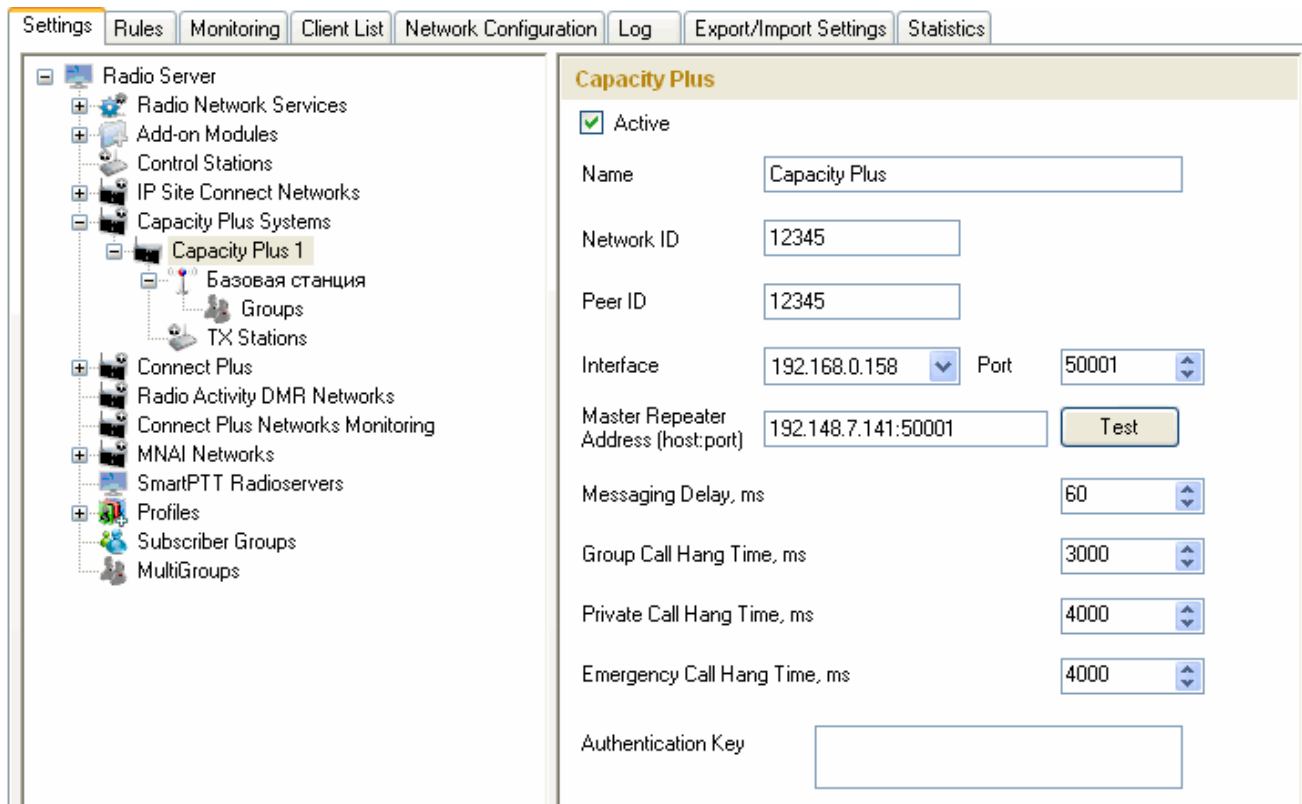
Settings | Rules | Monitoring | Client List | Network Configuration | Log | Export/Import Settings | Statistics

Radio Server
Radio Network Services
Add-on Modules
Control Stations
IP Site Connect Networks
Capacity Plus Systems
Capacity Plus 1
Базовая станция
Groups
TX Stations
Connect Plus
Radio Activity DMR Networks
Connect Plus Networks Monitoring
MNAI Networks
SmartPTT Radioservers
Profiles
Subscriber Groups
MultiGroups

Capacity Plus

Active

Name: Capacity Plus

Network ID: 12345

Peer ID: 12345

Interface: 192.168.0.158 Port: 50001

Master Repeater Address (host:port): 192.148.7.141:50001 Test

Messaging Delay, ms: 60

Group Call Hang Time, ms: 3000

Private Call Hang Time, ms: 4000

Emergency Call Hang Time, ms: 4000

Authentication Key